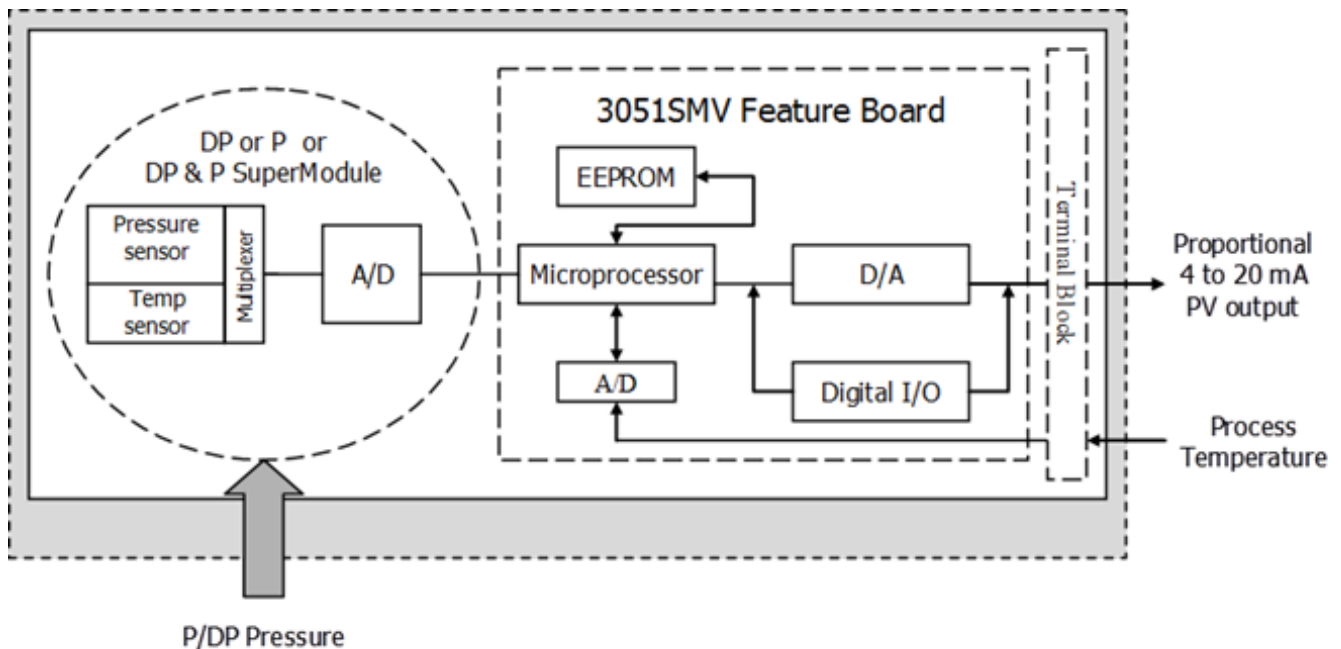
DP or P or
DP & P SuperModule

Pressure sensor

Temp sensor

Multiplexer

A/D

3051SMV Feature Board

EEPROM

Microprocessor

D/A

A/D

Digital I/O

Terminal Block

Proportional
4 to 20 mA
PV output

Process
Temperature

P/DP Pressure